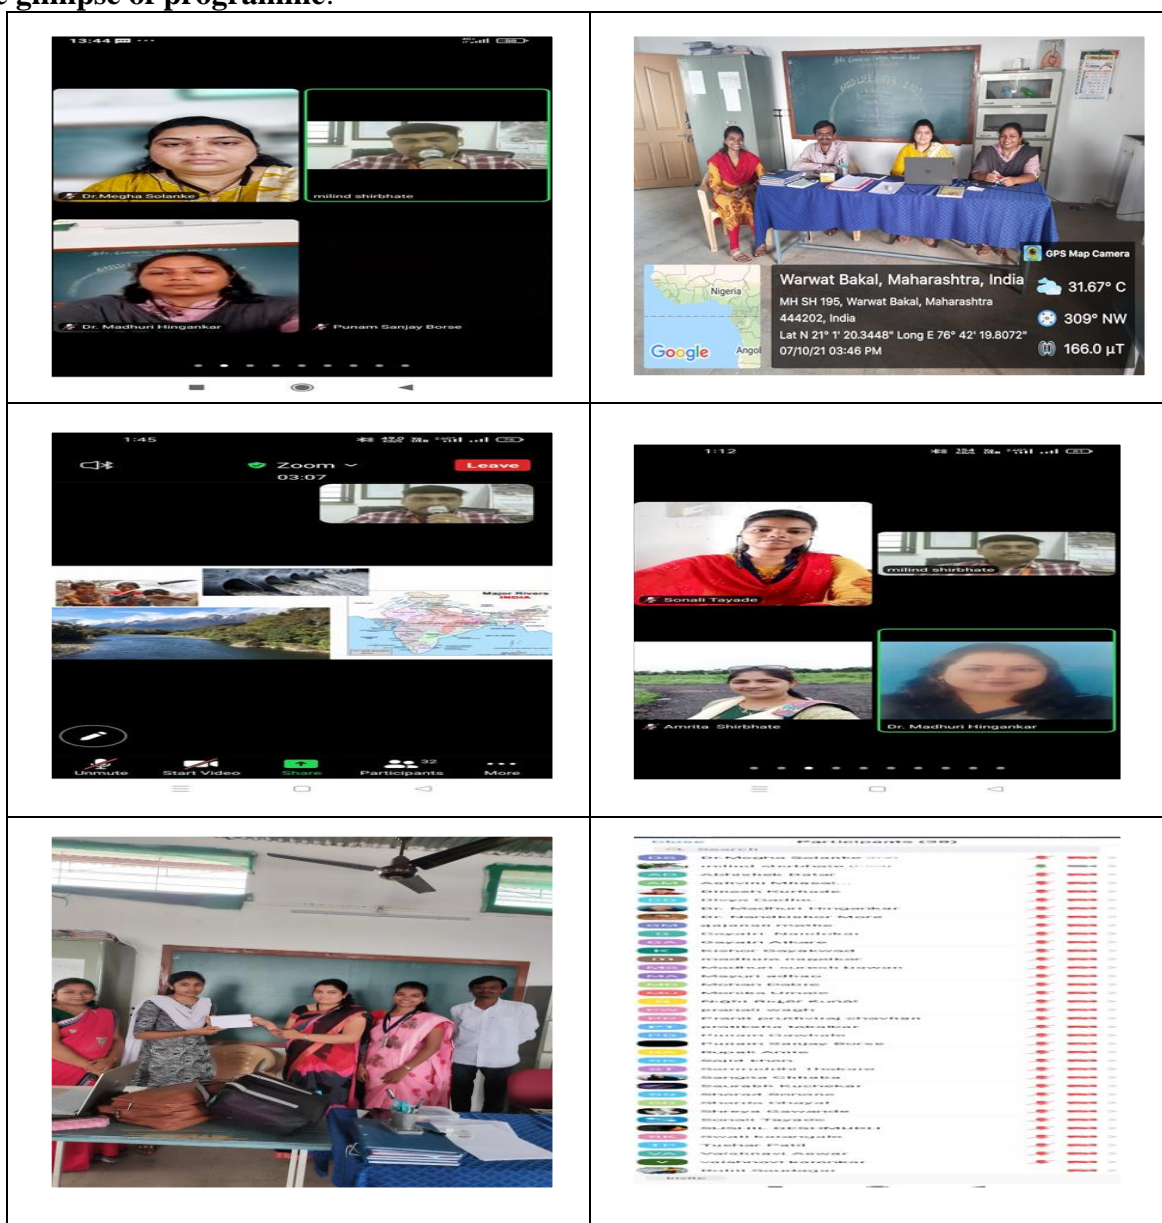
glimpse of programme:

13:44

Dr.Megha Solanke

milind shirbhate

Dr. Madhuri Hingankar

Punam Sanjay Borse

GPS Map Camera

Warwat Bakal, Maharashtra, India

MH SH 195, Warwat Bakal, Maharashtra 444202, India

Lat N 21° 1' 20.3448" Long E 76° 42' 19.8072"

07/10/21 03:46 PM

31.67° C

309° NW

166.0 µT

Nigeria

Google

Angol

1:45

Zoom

03:07

Leave

Major Rivers INDIA

Unmute

Start Video

Share

Participants

More

1:12

Sonali Tayade

milind shirbhate

Amrita Shirbhate

Dr. Madhuri Hingankar

Participants (38)

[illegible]